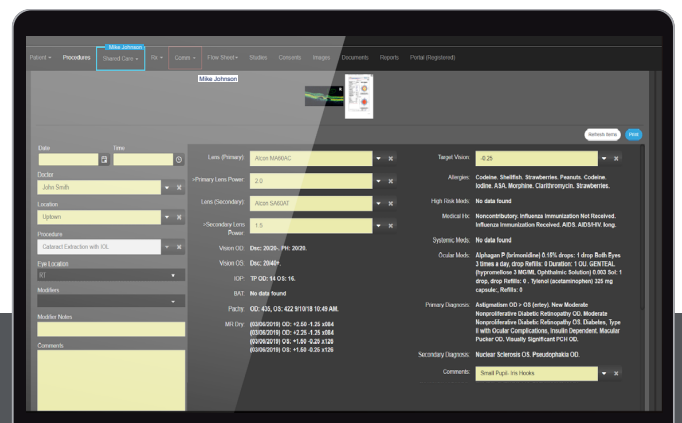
Mike Johnson

Patient ▾ Procedures Shared Care ▾ Rx ▾ Codes ▾ Flow Sheet ▾ Studies Consents Images Documents Reports Portal (Registered)

Mike Johnson

Refresh items Print

Date

Time

Doctor

John Smith

Location

Uptown

Procedure

Cataract Extraction with IOL

Eye Location

RT

Modifiers

Modifier Notes

Comments

Lens (Primary) Alcon MA60AC

>Primary Lens Power 2.0

Lens (Secondary) Alcon SA60AT

>Secondary Lens Power 1.5

Vision OD: Dsc: 20/20-, PH: 20/20.

Vision OS: Dsc: 20/40+.

IOP: TP OD: 14 OS: 16.

BAT: No data found

Pachy: OD: 435, OS: 422 9/10/18 10:49 AM.

MR Dry: (03/06/2019) OD: +2.50 -1.25 x084
(03/06/2019) OD: +2.25 -1.25 x084
(03/06/2019) OS: +1.50 -0.25 x126
(03/06/2019) OS: +1.50 -0.25 x126

Target Vision: -0.25

Allergies: Codeine. Shellfish. Strawberries. Peanuts. Codeine. Iodine. ASA. Morphine. Clarithromycin. Strawberries.

High Risk Meds: No data found

Medical Hx: Noncontributory. Influenza Immunization Not Received. Influenza Immunization Received. AIDS. AIDS/HIV. long.

Systemic Meds: No data found

Ocular Meds: Alphagan P (brimonidine) 0.15% drops: 1 drop Both Eyes 3 times a day, drop Refills: 0 Duration: 1 OU. GENTEAL (hypromellose 3 MG/ML Ophthalmic Solution) 0.003 Sol: 1 drop, drop Refills: 0 . Tylenol (acetaminophen) 325 mg capsule;, Refills: 0

Primary Diagnosis: Astigmatism OD > OS (entry). New Moderate Nonproliferative Diabetic Retinopathy OD. Moderate Nonproliferative Diabetic Retinopathy OD. Diabetes, Type II with Ocular Complications, Insulin Dependent. Macular Pucker OD. Visually Significant PCH OD.

Secondary Diagnosis: Nuclear Sclerosis OS. Pseudophakia OD.

Comments: Small Pupil- Iris Hooks